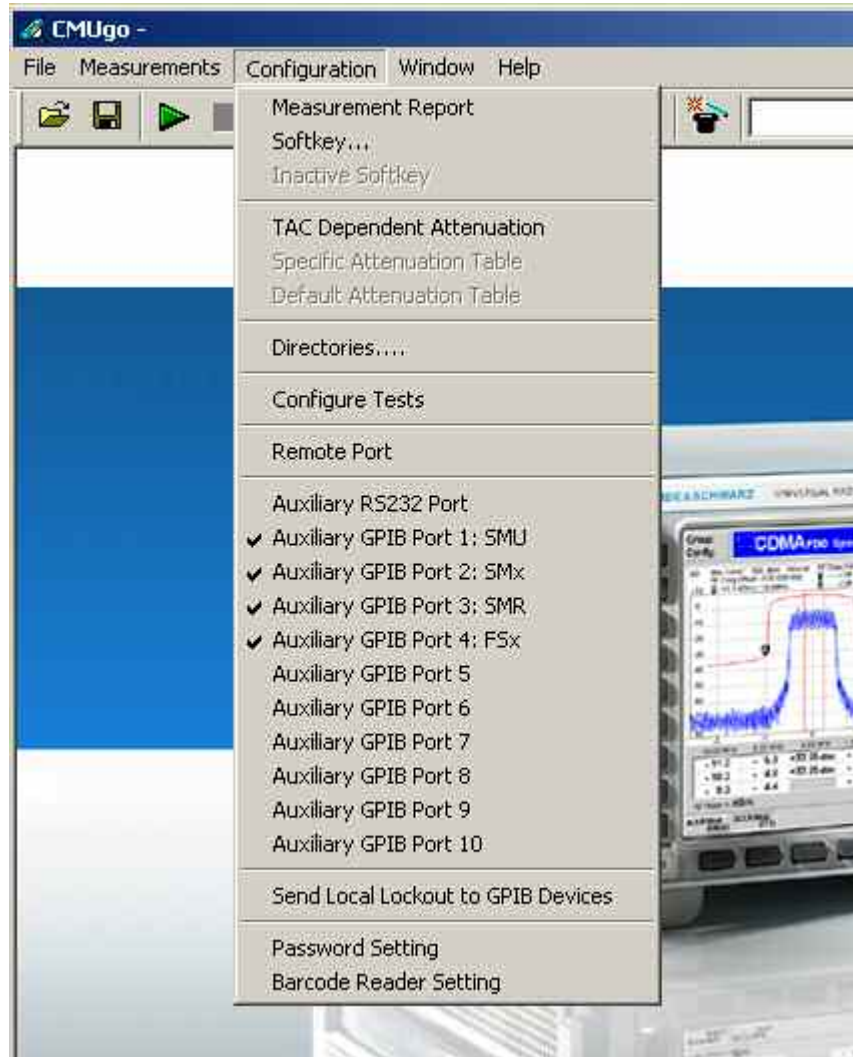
CMUgo -

File Measurements Configuration Window Help

Measurement Report
Softkey...
Inactive Softkey

TAC Dependent Attenuation
Specific Attenuation Table
Default Attenuation Table

Directories....

Configure Tests

Remote Port

Auxiliary RS232 Port
✔ Auxiliary GPIB Port 1: SMU
✔ Auxiliary GPIB Port 2: SMx
✔ Auxiliary GPIB Port 3: SMR
✔ Auxiliary GPIB Port 4: FSx
Auxiliary GPIB Port 5
Auxiliary GPIB Port 6
Auxiliary GPIB Port 7
Auxiliary GPIB Port 8
Auxiliary GPIB Port 9
Auxiliary GPIB Port 10

Send Local Lockout to GPIB Devices

Password Setting
Barcode Reader Setting

ROHDE&SCHWARZ UNIVERSAL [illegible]

CDMA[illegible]